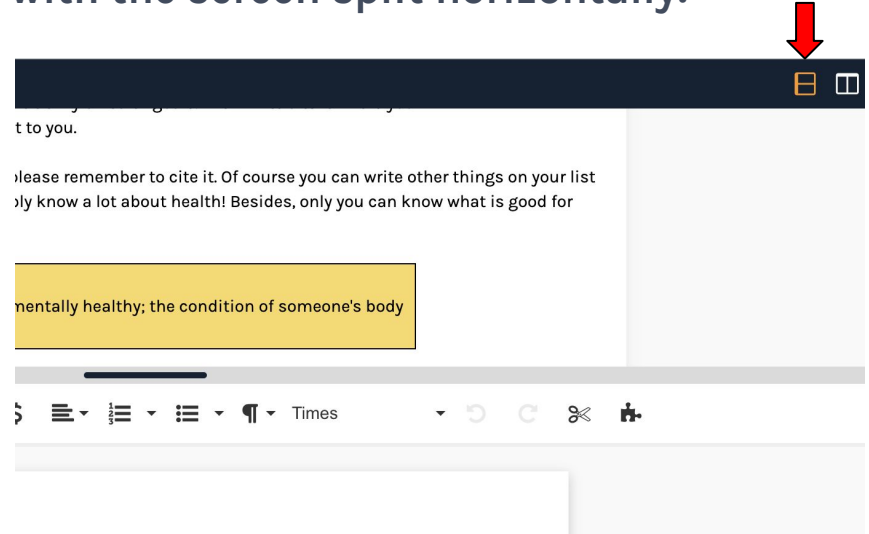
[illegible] with the screen split horizontally.

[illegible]

t to you.

ɔlease remember to cite it. Of course you can write other things on your list ɔly know a lot about health! Besides, only you can know what is good for

nentally healthy; the condition of someone's body

Times